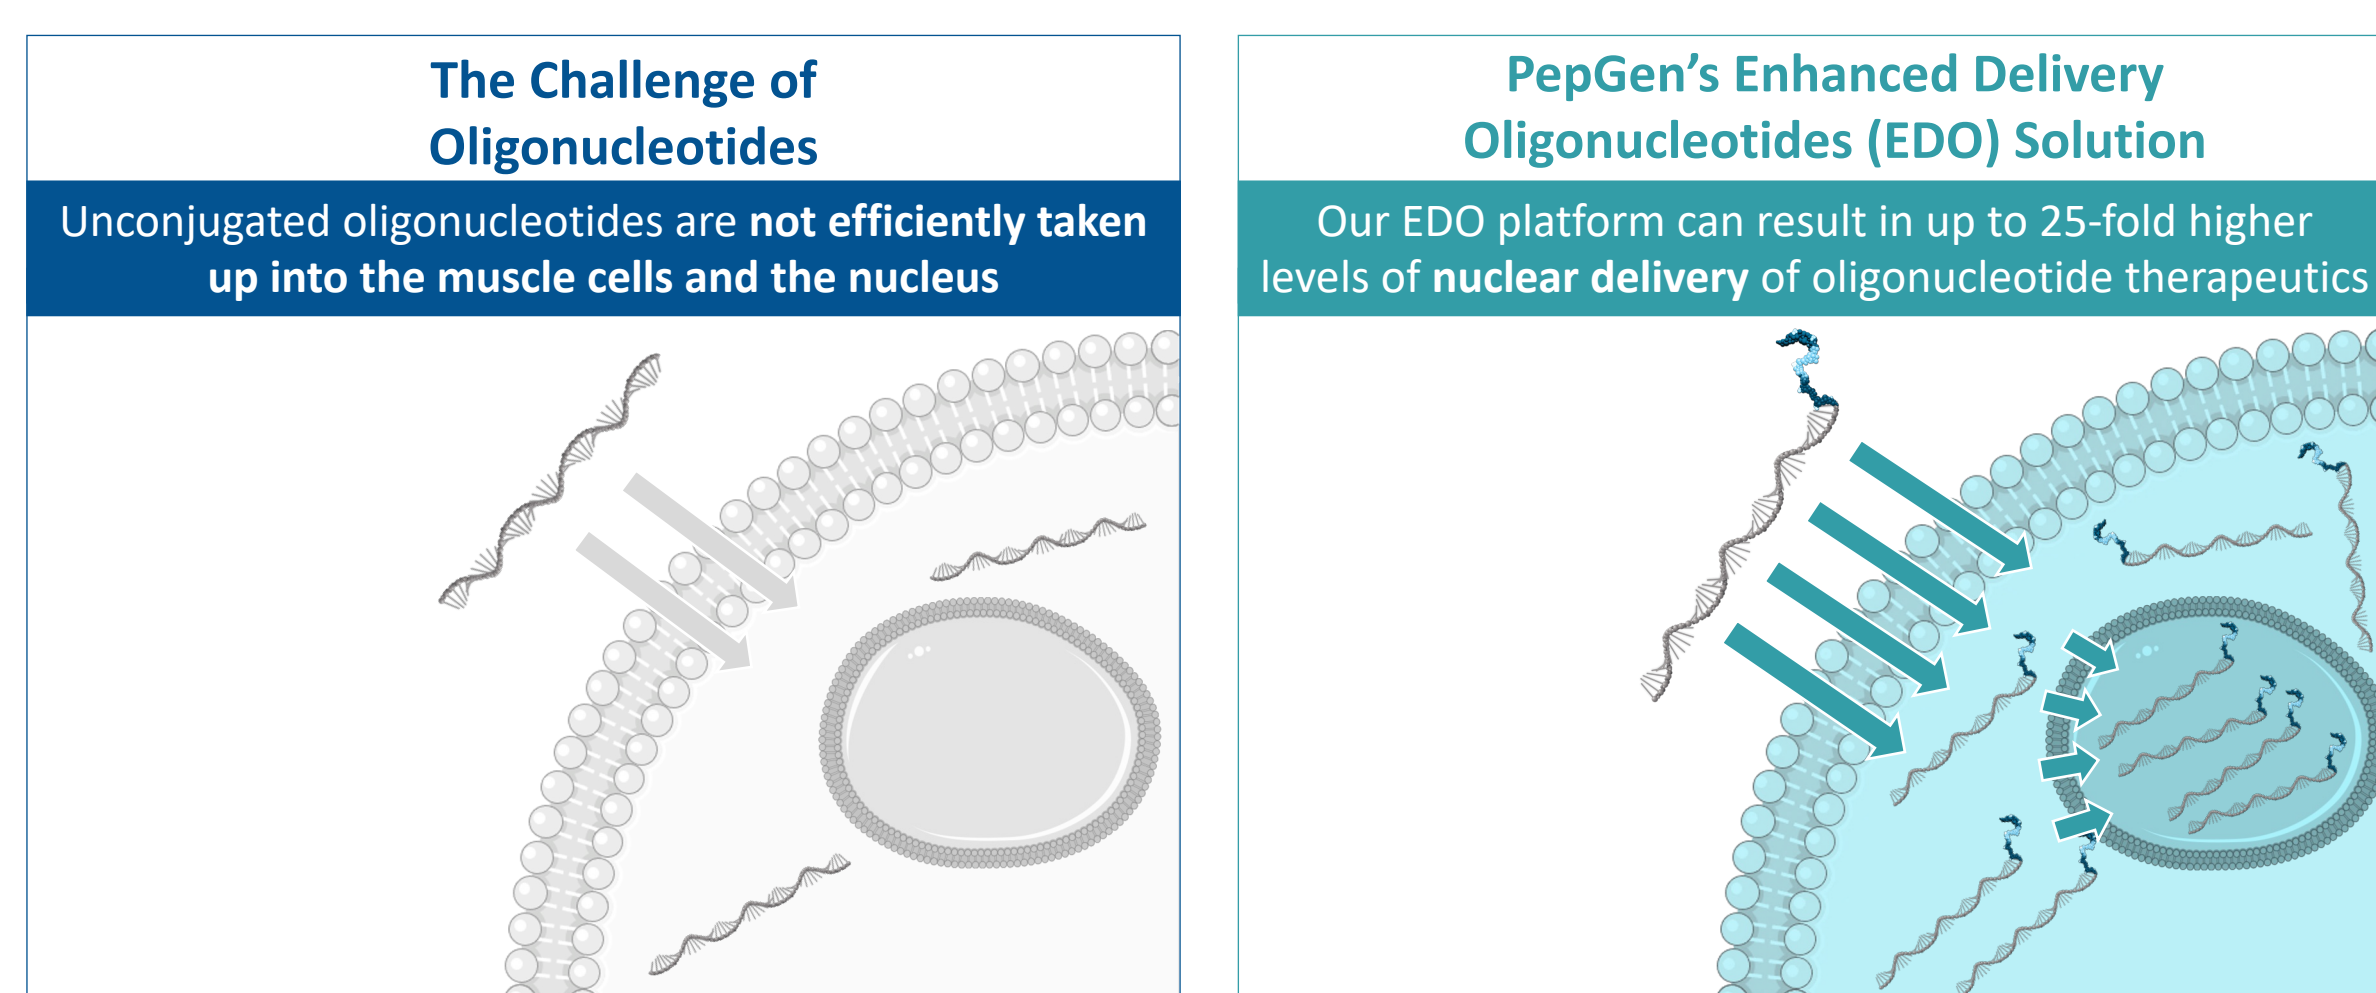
The Challenge of Oligonucleotides

Unconjugated oligonucleotides are **not efficiently taken up into the muscle cells and the nucleus**

PepGen’s Enhanced Delivery Oligonucleotides (EDO) Solution

Our EDO platform can result in up to 25-fold higher levels of **nuclear delivery** of oligonucleotide therapeutics